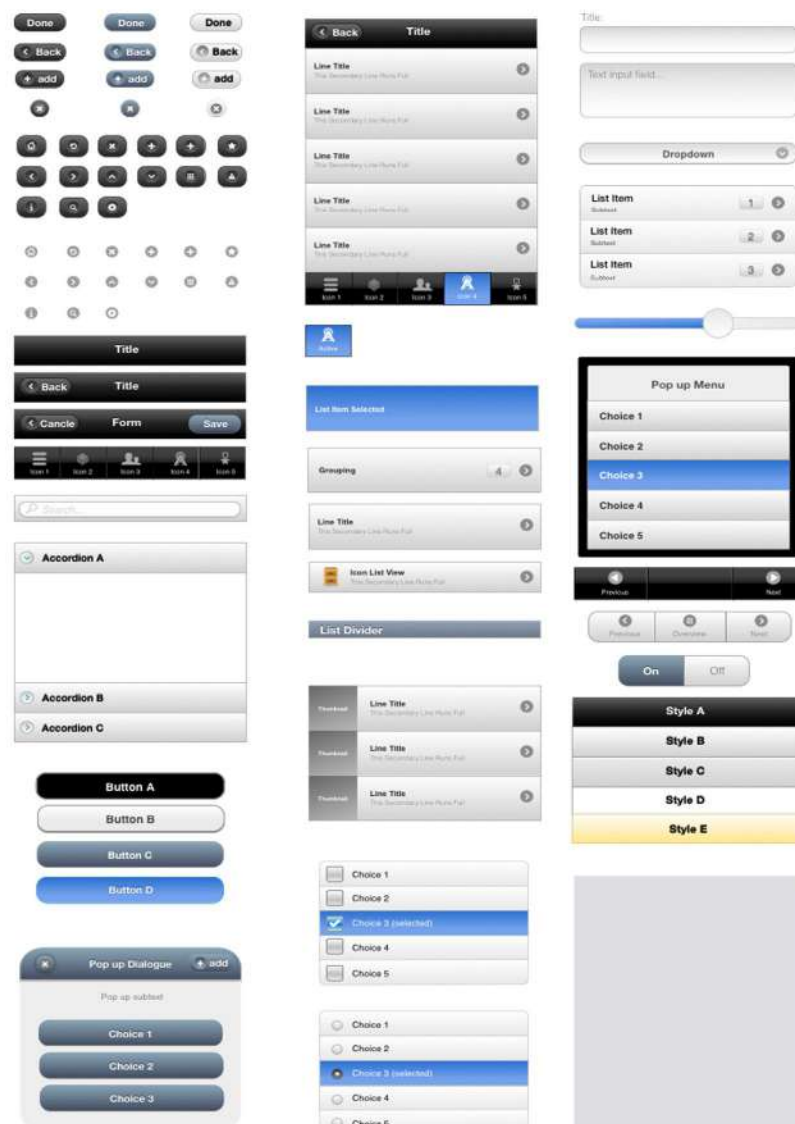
Done Done Done
Back Back Back
add add add

Title
Back Title
Cancle Form Save
Icon 1 Icon 2 Icon 3 Icon 4 Icon 5

Search...

Accordion A

Accordion B
Accordion C

Button A
Button B
Button C
Button D

Pop up Dialogue add
Pop up subtext
Choice 1
Choice 2
Choice 3

Back Title
Line Title
This Secondary Line Runs Full
Line Title
This Secondary Line Runs Full
Line Title
This Secondary Line Runs Full
Line Title
This Secondary Line Runs Full
Line Title
This Secondary Line Runs Full
Icon 1 Icon 2 Icon 3 Icon 4 Icon 5

Active

List Item Selected

Grouping 4

Line Title
This Secondary Line Runs Full

Icon List View
This Secondary Line Runs Full

List Divider

Thumbnail Line Title
This Secondary Line Runs Full
Thumbnail Line Title
This Secondary Line Runs Full
Thumbnail Line Title
This Secondary Line Runs Full

Choice 1
Choice 2
Choice 3 (selected)
Choice 4
Choice 5

Choice 1
Choice 2
Choice 3 (selected)
Choice 4
Choice 5

Title:
Text input field...

Dropdown

List Item
Subtext 1
List Item
Subtext 2
List Item
Subtext 3

Pop up Menu
Choice 1
Choice 2
Choice 3
Choice 4
Choice 5

Previous Next
Previous Overview Next

On Off

Style A
Style B
Style C
Style D
Style E